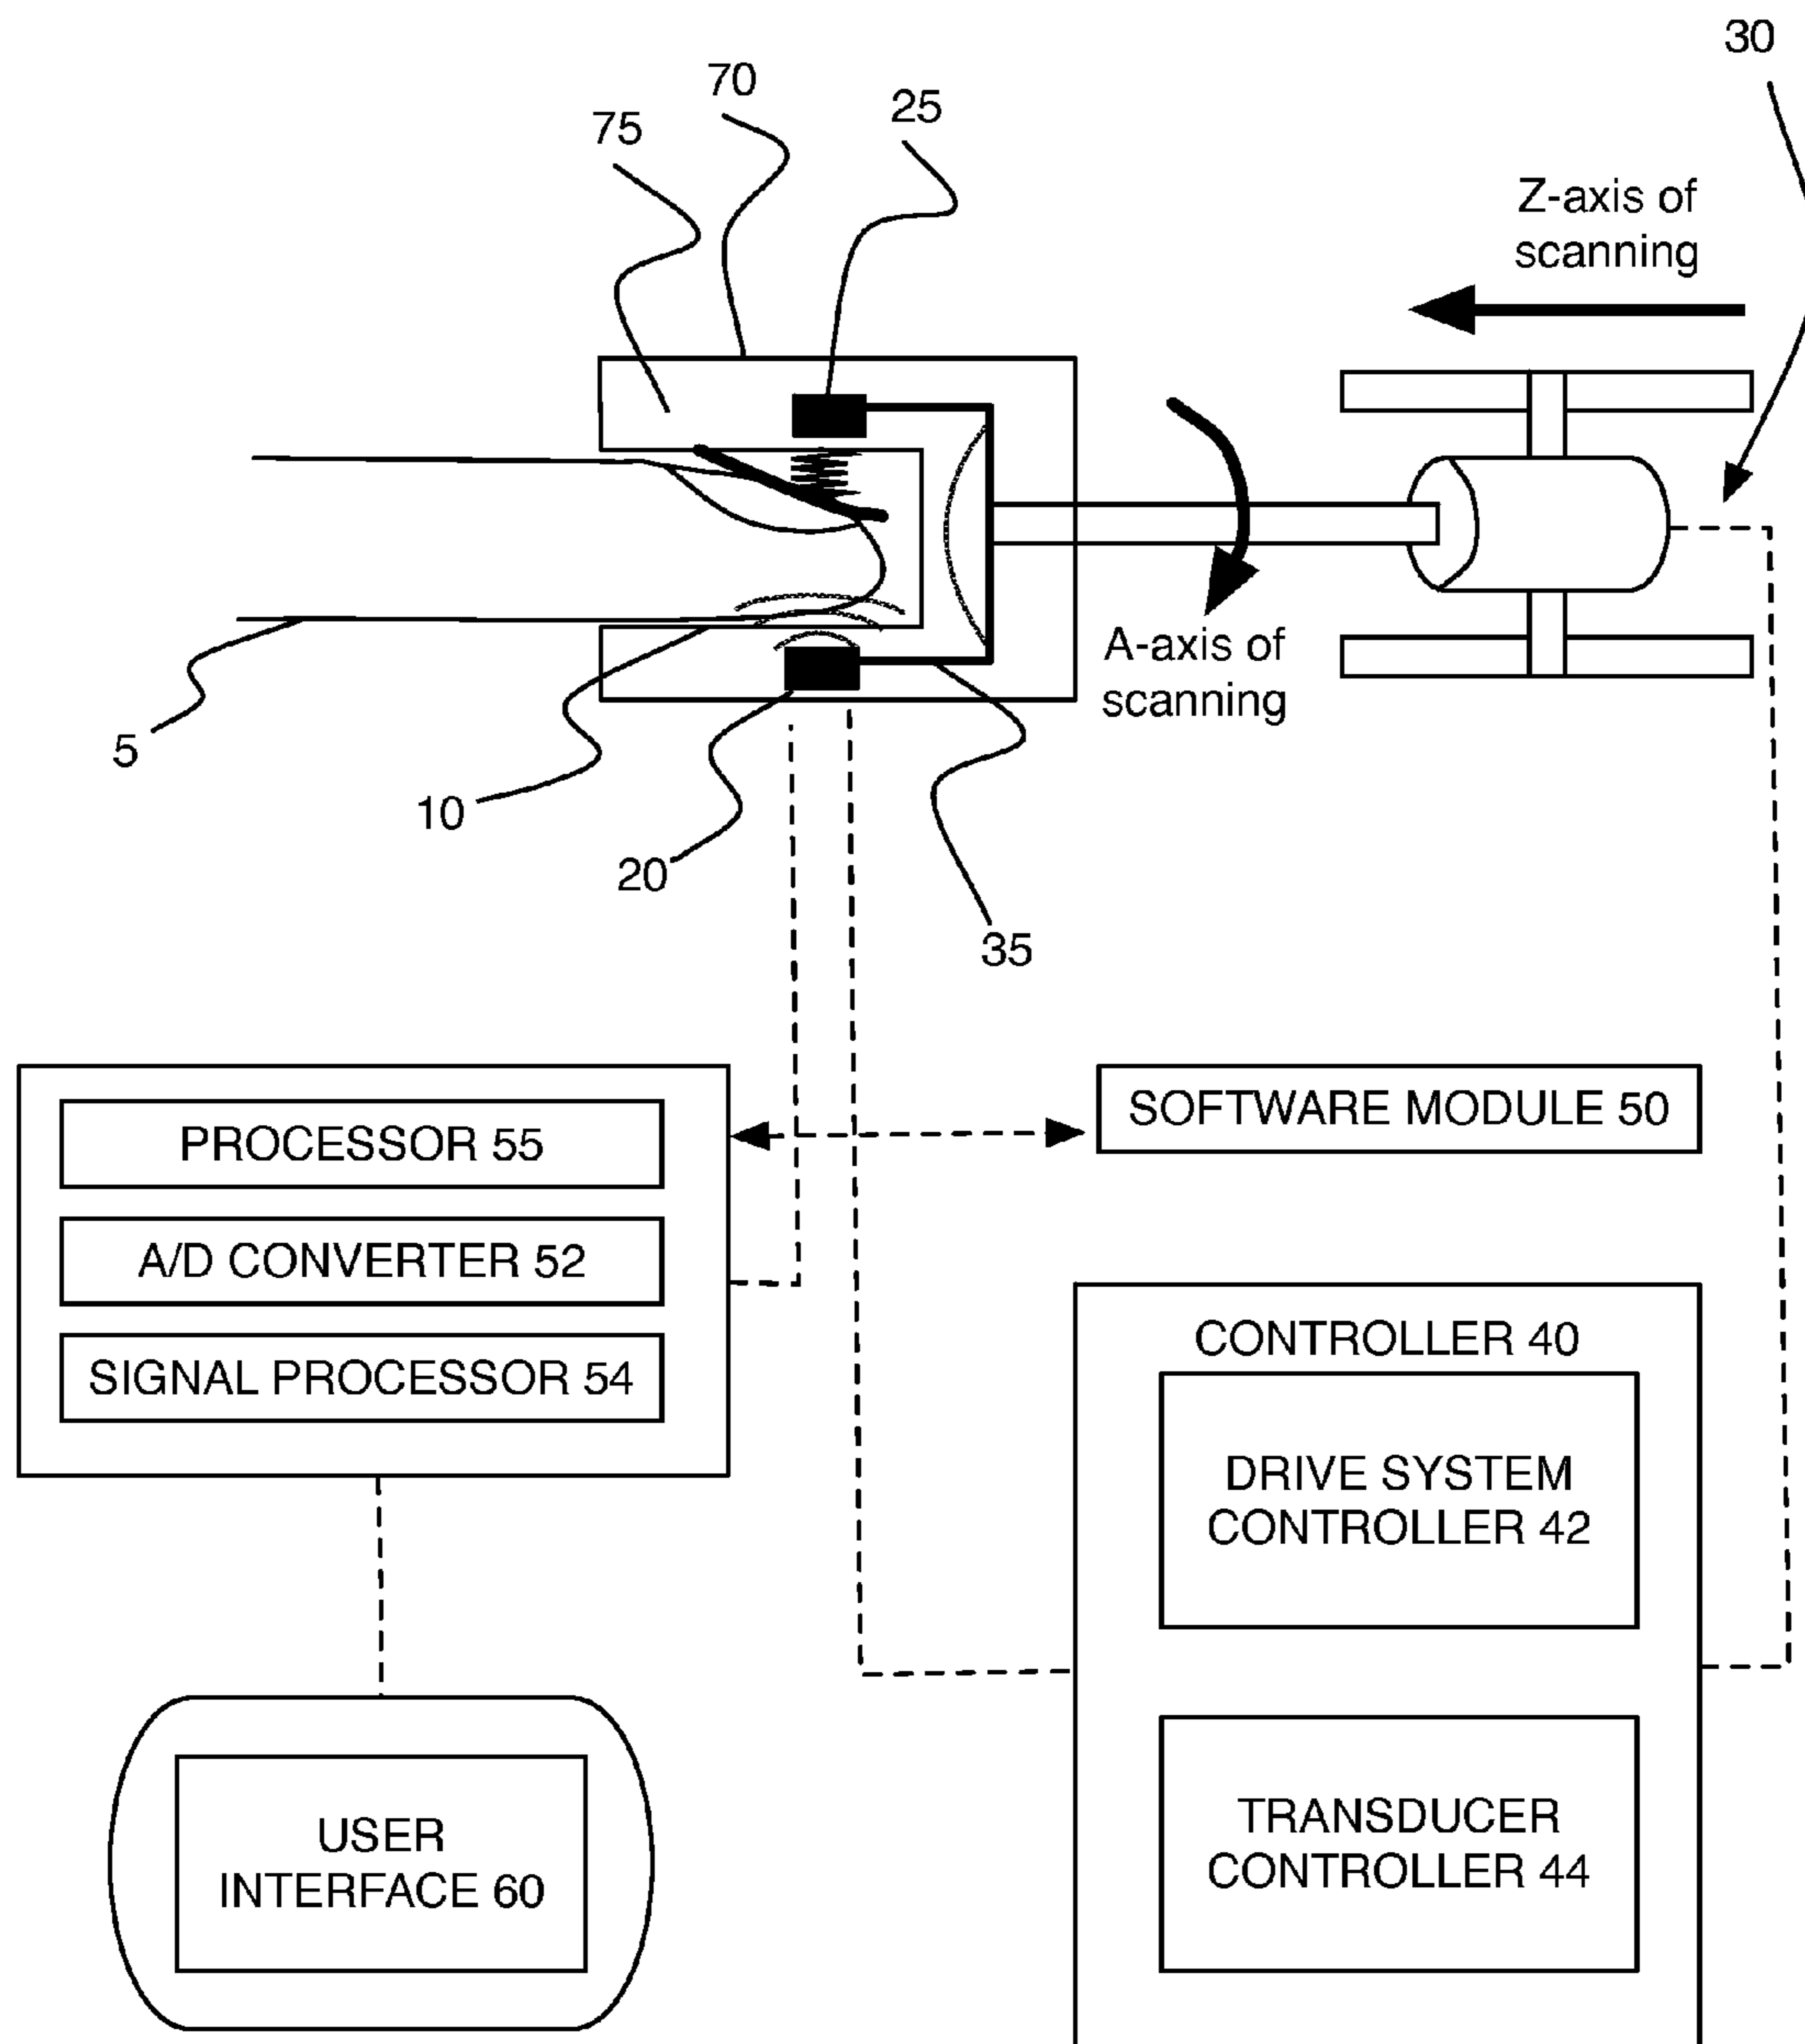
30

70

75

25

Z-axis of scanning

A-axis of scanning

5

10

20

35

PROCESSOR 55

A/D CONVERTER 52

SIGNAL PROCESSOR 54

SOFTWARE MODULE 50

CONTROLLER 40

DRIVE SYSTEM CONTROLLER 42

TRANSDUCER CONTROLLER 44

USER INTERFACE 60